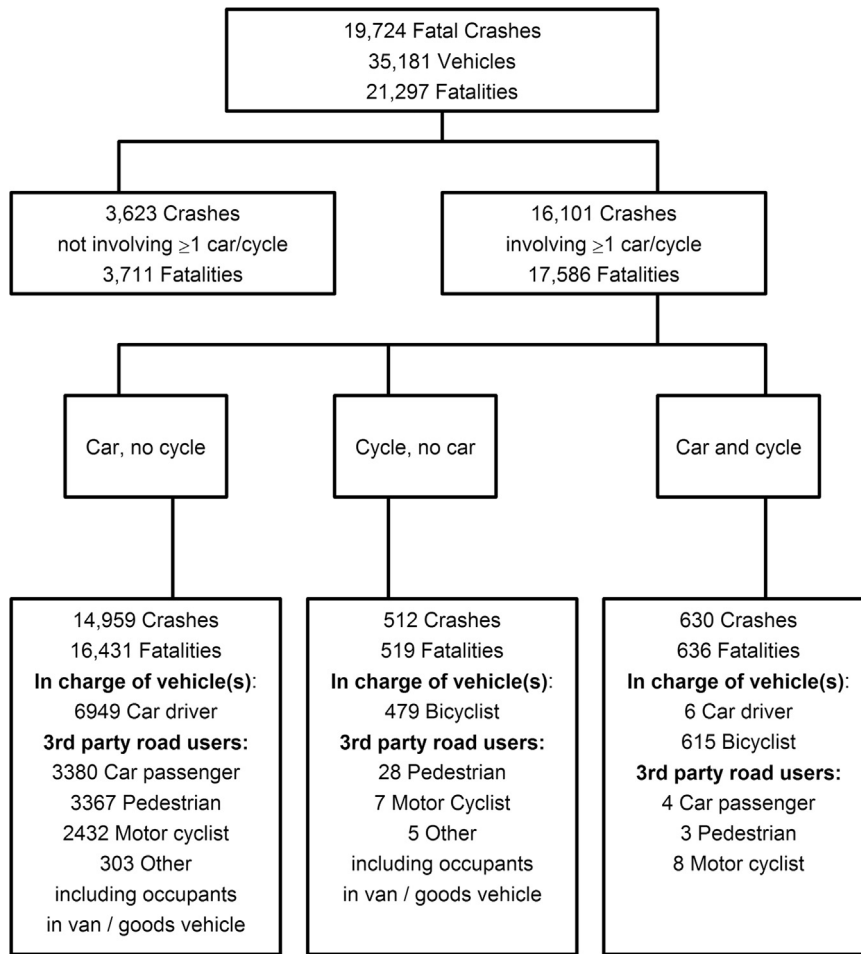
19,724 Fatal Crashes
35,181 Vehicles
21,297 Fatalities

3,623 Crashes
not involving $\geq$1 car/cycle
3,711 Fatalities

16,101 Crashes
involving $\geq$1 car/cycle
17,586 Fatalities

Car, no cycle

Cycle, no car

Car and cycle

14,959 Crashes
16,431 Fatalities
**In charge of vehicle(s)**:
6949 Car driver
**3rd party road users:**
3380 Car passenger
3367 Pedestrian
2432 Motor cyclist
303 Other
including occupants
in van / goods vehicle

512 Crashes
519 Fatalities
**In charge of vehicle(s)**:
479 Bicyclist
**3rd party road users:**
28 Pedestrian
7 Motor Cyclist
5 Other
including occupants
in van / goods vehicle

630 Crashes
636 Fatalities
**In charge of vehicle(s)**:
6 Car driver
615 Bicyclist
**3rd party road users:**
4 Car passenger
3 Pedestrian
8 Motor cyclist